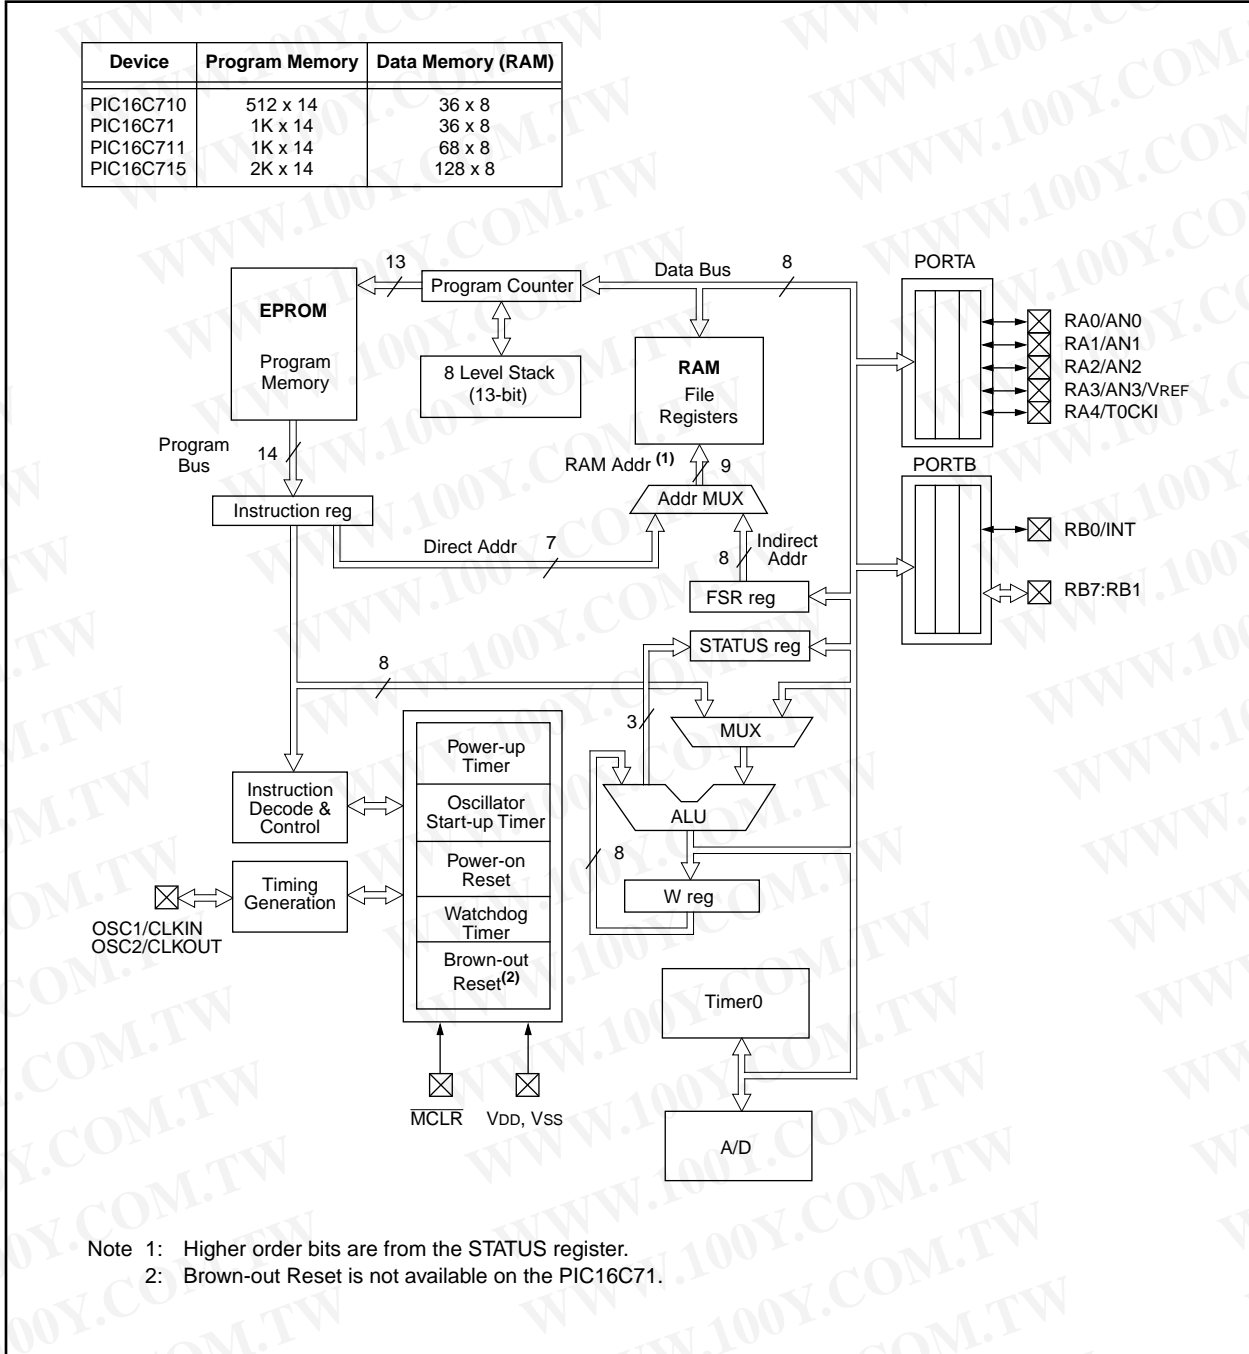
| Device | Program Memory | Data Memory (RAM) |
|---|---|---|
| PIC16C710 | 512 x 14 | 36 x 8 |
| PIC16C71 | 1K x 14 | 36 x 8 |
| PIC16C711 | 1K x 14 | 68 x 8 |
| PIC16C715 | 2K x 14 | 128 x 8 |

13
Program Counter
Data Bus
8
PORTA
EPROM
Program Memory
8 Level Stack (13-bit)
RAM
File Registers
RA0/AN0
RA1/AN1
RA2/AN2
RA3/AN3/VREF
RA4/T0CKI
Program Bus
14
RAM Addr $^{(1)}$
9
PORTB
Instruction reg
Addr MUX
Direct Addr
7
8
Indirect Addr
RB0/INT
FSR reg
RB7:RB1
STATUS reg
8
3
MUX
Power-up Timer
Instruction Decode & Control
Oscillator Start-up Timer
ALU
Power-on Reset
8
Timing Generation
W reg
OSC1/CLKIN
OSC2/CLKOUT
Watchdog Timer
Brown-out Reset$^{(2)}$
Timer0
$\overline{MCLR}$
VDD, VSS
A/D

Note 1: Higher order bits are from the STATUS register.
2: Brown-out Reset is not available on the PIC16C71.